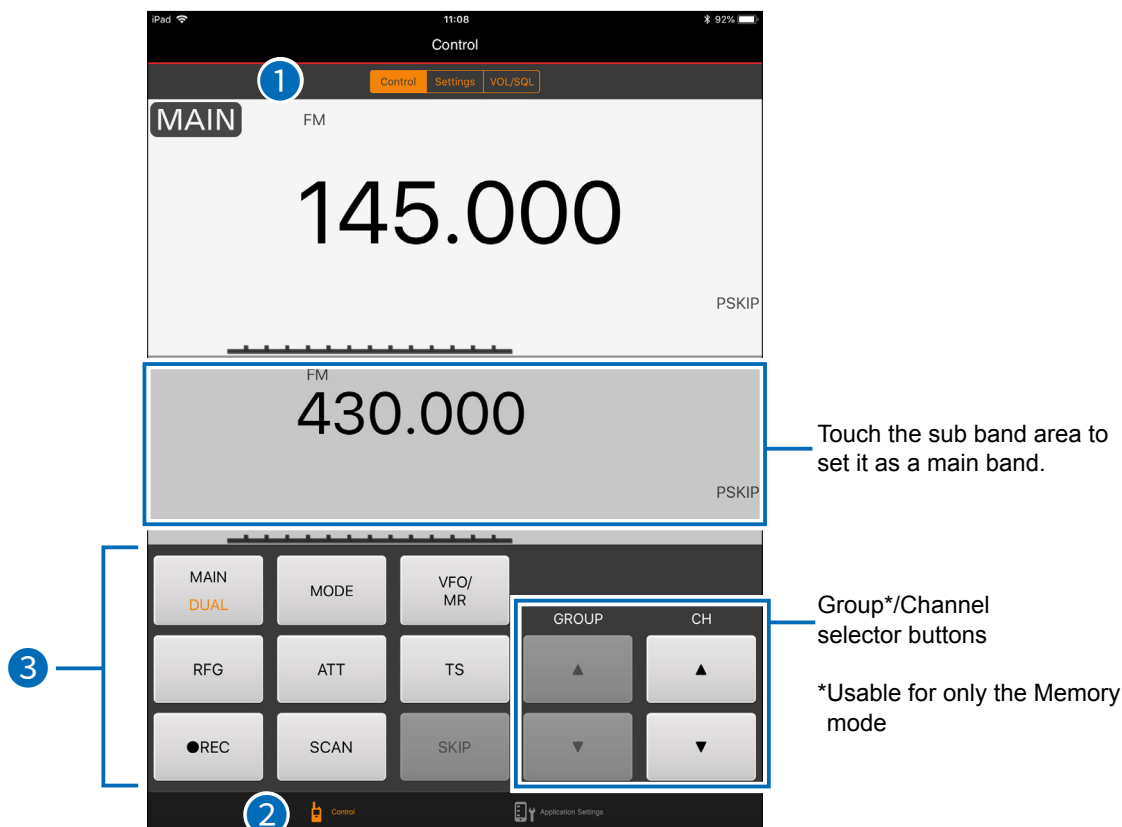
iPad
11:08
92%
Control

1

Control Settings VOL/SQL

MAIN
FM
145.000
PSKIP

FM
430.000
PSKIP

Touch the sub band area to set it as a main band.

MAIN
DUAL
MODE
VFO/MR
GROUP
CH
RFG
ATT
TS
▲
▲
●REC
SCAN
SKIP
▼
▼

3

Group*/Channel selector buttons

*Usable for only the Memory mode

2
Control
Application Settings